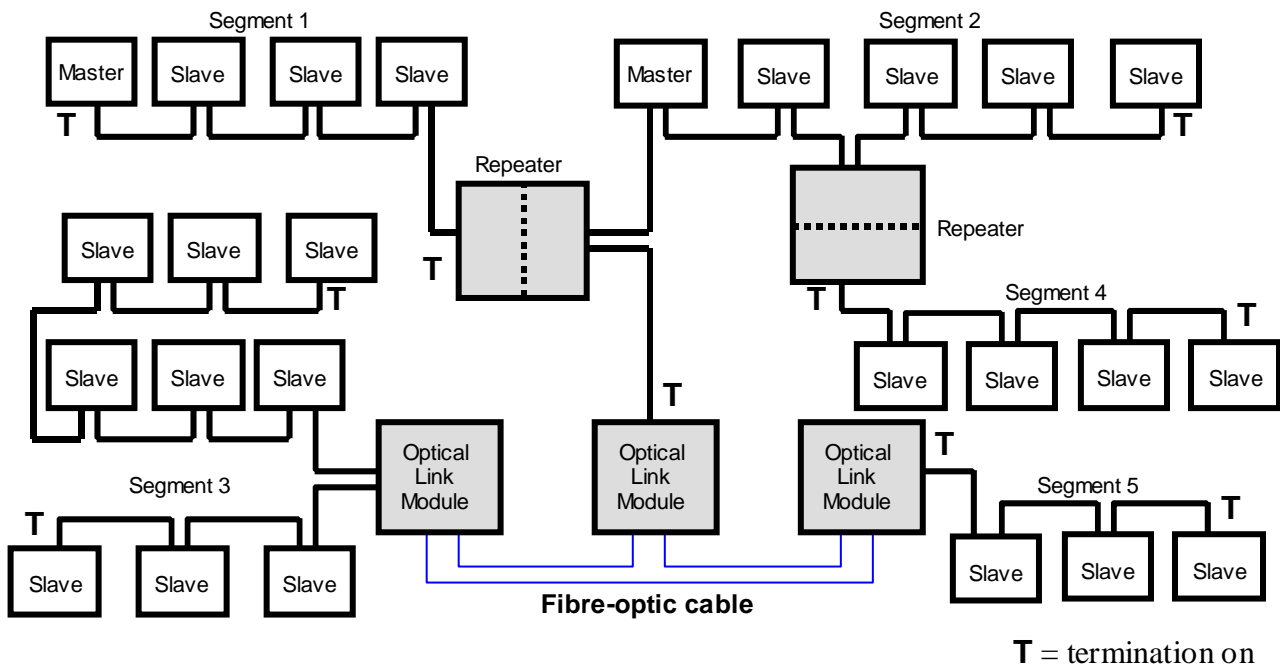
Segment 1

Master Slave Slave Slave

T

Segment 2

Master Slave Slave Slave Slave

T

Repeater

T

Repeater

Slave Slave Slave

T

T

Segment 4

T

Slave Slave Slave Slave

Slave Slave Slave

T

Optical Link Module

Optical Link Module

Optical Link Module

T

Segment 3

T

Slave Slave Slave

Segment 5

T

Slave Slave Slave

Fibre-optic cable

**T** = termination on